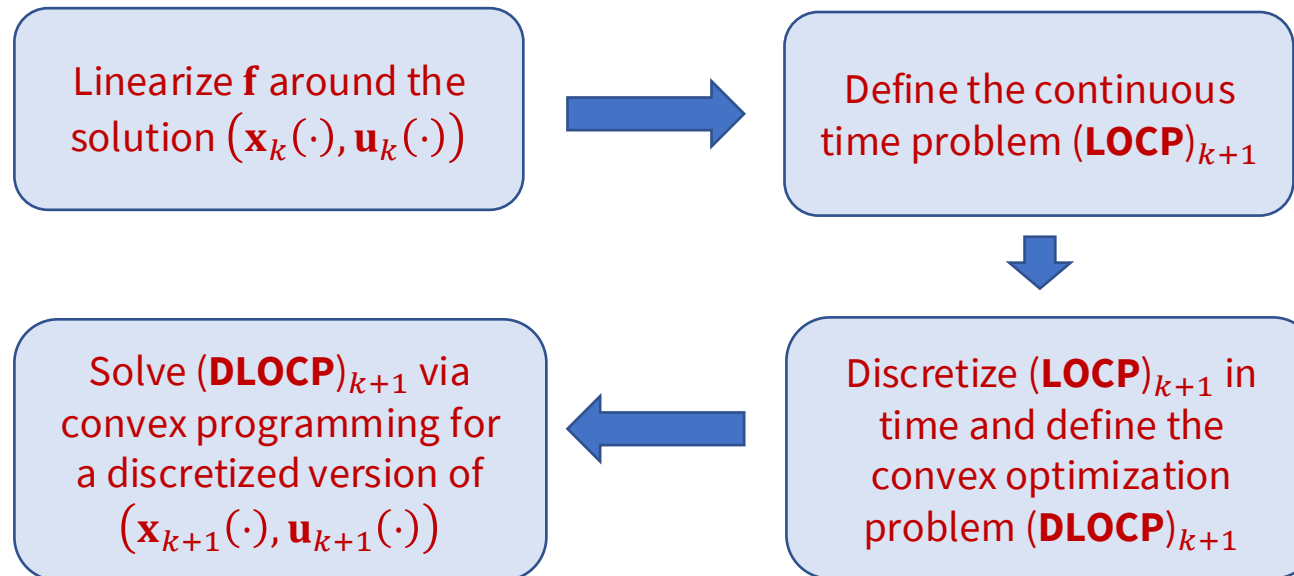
Linearize $\mathbf{f}$ around the solution $\left(\mathbf{x}_k(\cdot), \mathbf{u}_k(\cdot)\right)$

Define the continuous time problem $(\mathbf{LOCP})_{k+1}$

Discretize $(\mathbf{LOCP})_{k+1}$ in time and define the convex optimization problem $(\mathbf{DLOCP})_{k+1}$

Solve $(\mathbf{DLOCP})_{k+1}$ via convex programming for a discretized version of $\left(\mathbf{x}_{k+1}(\cdot), \mathbf{u}_{k+1}(\cdot)\right)$